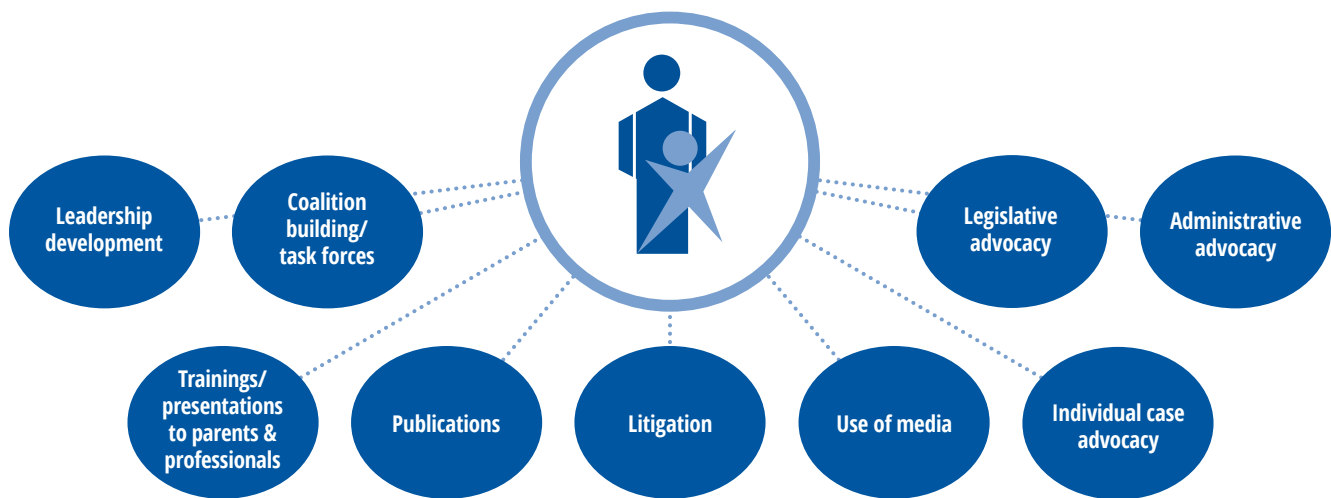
Leadership development

Coalition building/ task forces

Legislative advocacy

Administrative advocacy

Trainings/ presentations to parents & professionals

Publications

Litigation

Use of media

Individual case advocacy